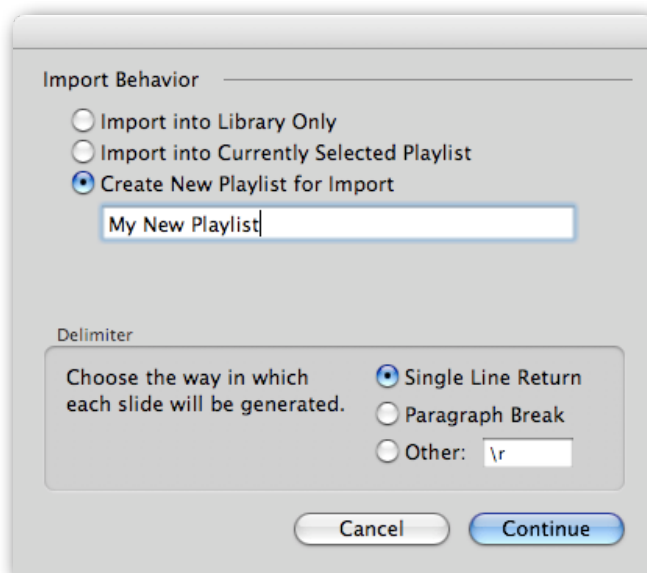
Import Behavior

Import into Library Only
Import into Currently Selected Playlist
Create New Playlist for Import

My New Playlist

Delimiter

Choose the way in which each slide will be generated.

Single Line Return
Paragraph Break
Other: \r

Cancel
Continue